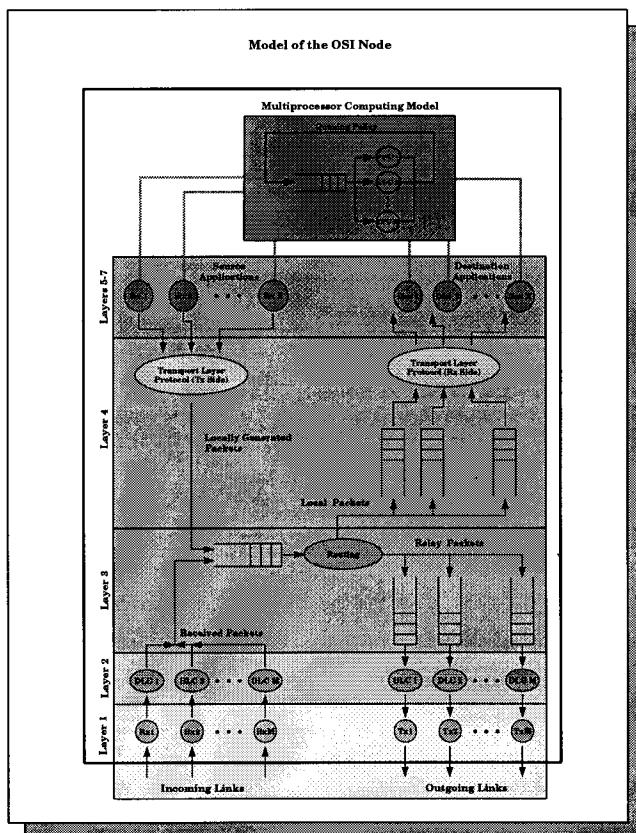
Model of the OSI Node

Multiprocessor Computing Model

Queuing Policy

Layers 5-7

Source Applications

Destination Applications

Layer 4

Transport Layer Protocol (Tx Side)

Transport Layer Protocol (Rx Side)

Locally Generated Packets

Local Packets

Layer 3

Routing

Relay Packets

Received Packets

Layer 2

DLC 1

DLC 2

DLC M

DLC 1

DLC 2

DLC M

Layer 1

Rx1

Rx2

RxM

Tx1

Tx2

TxM

Incoming Links

Outgoing Links